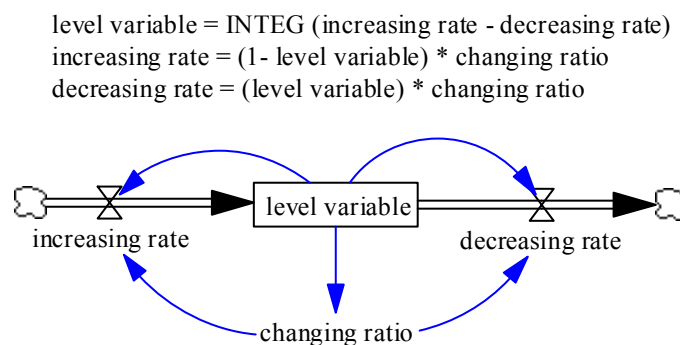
level variable = INTEG (increasing rate - decreasing rate)
increasing rate = (1- level variable) * changing ratio
decreasing rate = (level variable) * changing ratio

level variable

increasing rate

decreasing rate

changing ratio